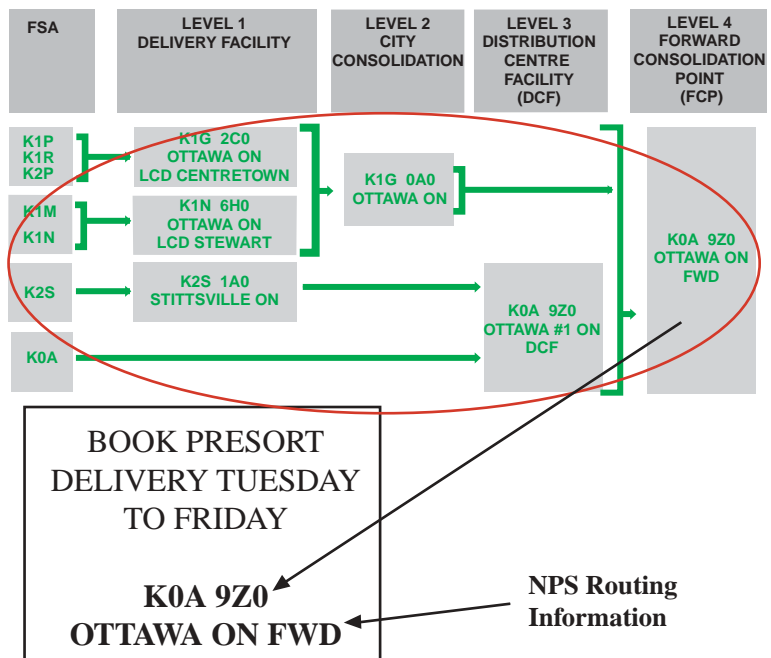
FSA

LEVEL 1
DELIVERY FACILITY

LEVEL 2
CITY
CONSOLIDATION

LEVEL 3
DISTRIBUTION
CENTRE
FACILITY
(DCF)

LEVEL 4
FORWARD
CONSOLIDATION
POINT
(FCP)

K1P
K1R
K2P

K1G 2C0
OTTAWA ON
LCD CENTRETOWN

K1G 0A0
OTTAWA ON

K1M
K1N

K1N 6H0
OTTAWA ON
LCD STEWART

K0A 9Z0
OTTAWA ON
FWD

K2S

K2S 1A0
STITTSVILLE ON

K0A 9Z0
OTTAWA #1 ON
DCF

K0A

BOOK PRESORT
DELIVERY TUESDAY
TO FRIDAY

K0A 9Z0
OTTAWA ON FWD

NPS Routing
Information